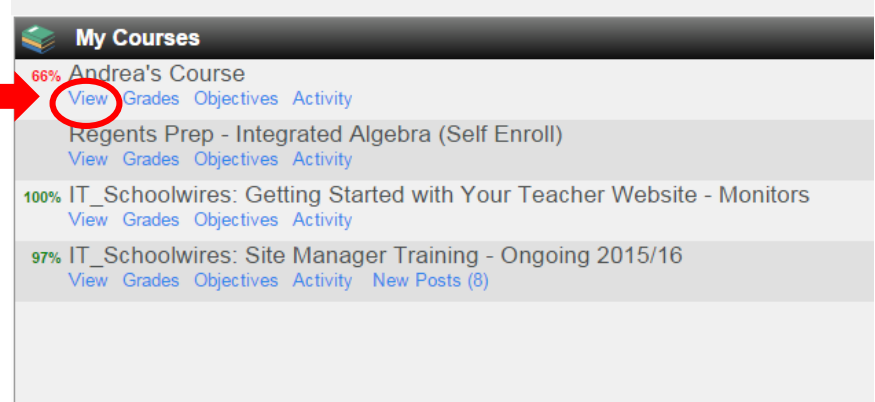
My Courses

66% Andrea's Course
View Grades Objectives Activity

Regents Prep - Integrated Algebra (Self Enroll)
View Grades Objectives Activity

100% IT_Schoolwires: Getting Started with Your Teacher Website - Monitors
View Grades Objectives Activity

97% IT_Schoolwires: Site Manager Training - Ongoing 2015/16
View Grades Objectives Activity New Posts (8)